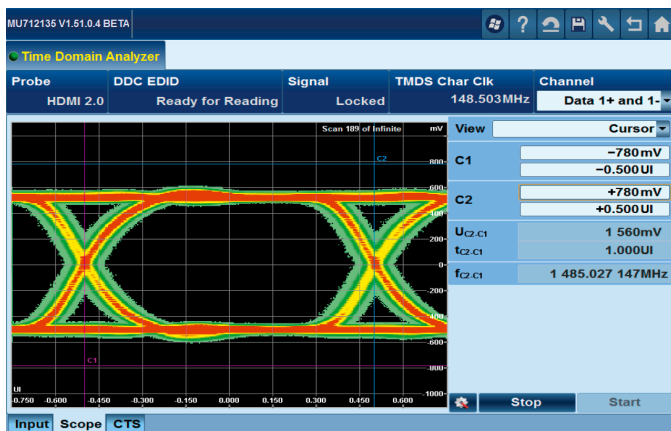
MU712135 V1.51.0.4 BETA

Time Domain Analyzer

| Probe | DDC EDID | Signal | TMDS Char Clk | Channel |
|---|---|---|---|---|
| HDMI 2.0 | Ready for Reading | Locked | 148.503MHz | Data 1+ and 1- |

Scan 189 of Infinite mV

C2

800
600
400
200
0
-200
-400
-600
-800
-1000

C1

UI
-0.750 -0.600 -0.450 -0.300 -0.150 0.000 0.150 0.300 0.450 0.600

View Cursor

C1 −780mV −0.500UI

C2 +780mV +0.500UI

$U_{C2-C1}$ 1 560mV
$t_{C2-C1}$ 1.000UI
$f_{C2-C1}$ 1 485.027 147MHz

Stop Start

Input Scope CTS